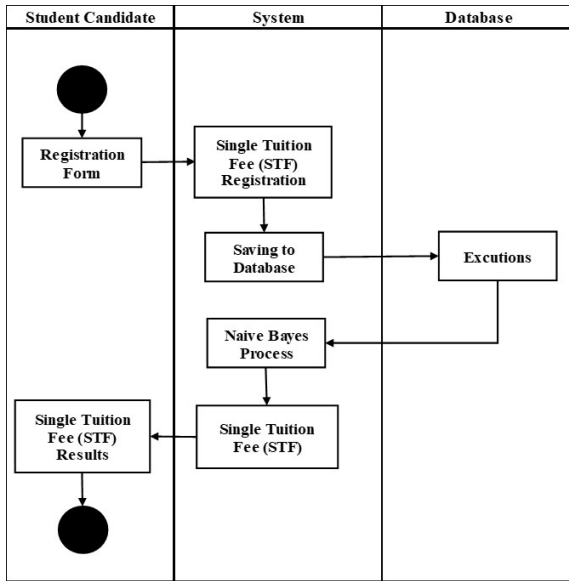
Student Candidate

System

Database

Registration Form

Single Tuition Fee (STF) Registration

Saving to Database

Excutions

Naive Bayes Process

Single Tuition Fee (STF) Results

Single Tuition Fee (STF)